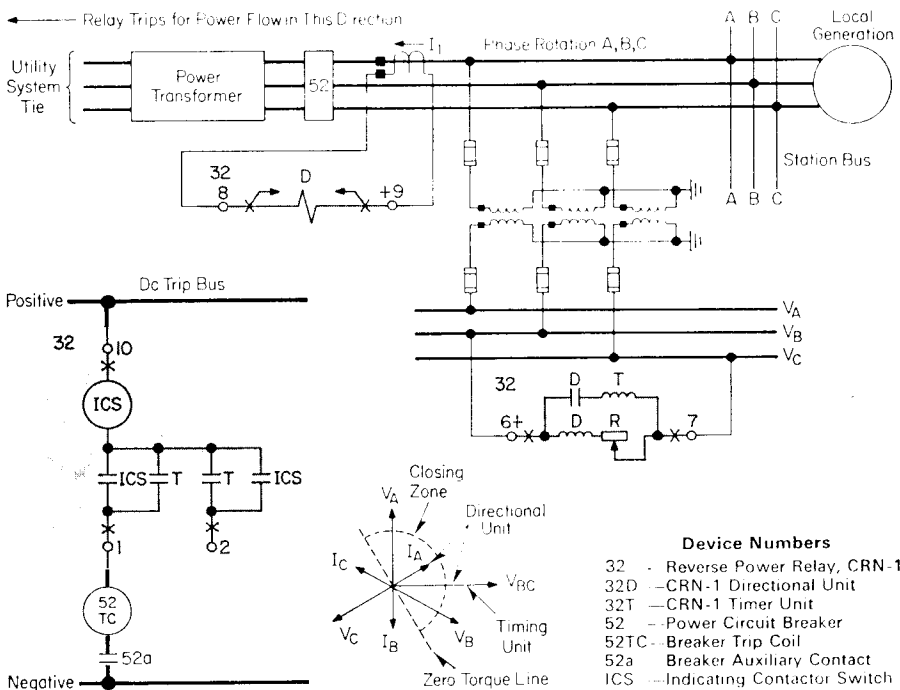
Relay Trips for Power Flow in This Direction

Utility System Tie

Power Transformer

52

$I_1$

Phase Rotation A,B,C

A B C

Local Generation

Station Bus

A B C

32

8

D

+9

Dc Trip Bus

Positive

32

10

ICS

ICS

T

T

ICS

1

2

52 TC

52a

Negative

$V_A$

$V_B$

$V_C$

32

D

T

6+

D

R

7

Closing Zone

$V_A$

Directional Unit

$I_A$

$I_C$

$V_{BC}$

$V_C$

$I_B$

$V_B$

Timing Unit

Zero Torque Line

Device Numbers

32 - Reverse Power Relay, CRN-1
32D —CRN-1 Directional Unit
32T —CRN-1 Timer Unit
52 —Power Circuit Breaker
52TC - Breaker Trip Coil
52a Breaker Auxiliary Contact
ICS —Indicating Contactor Switch